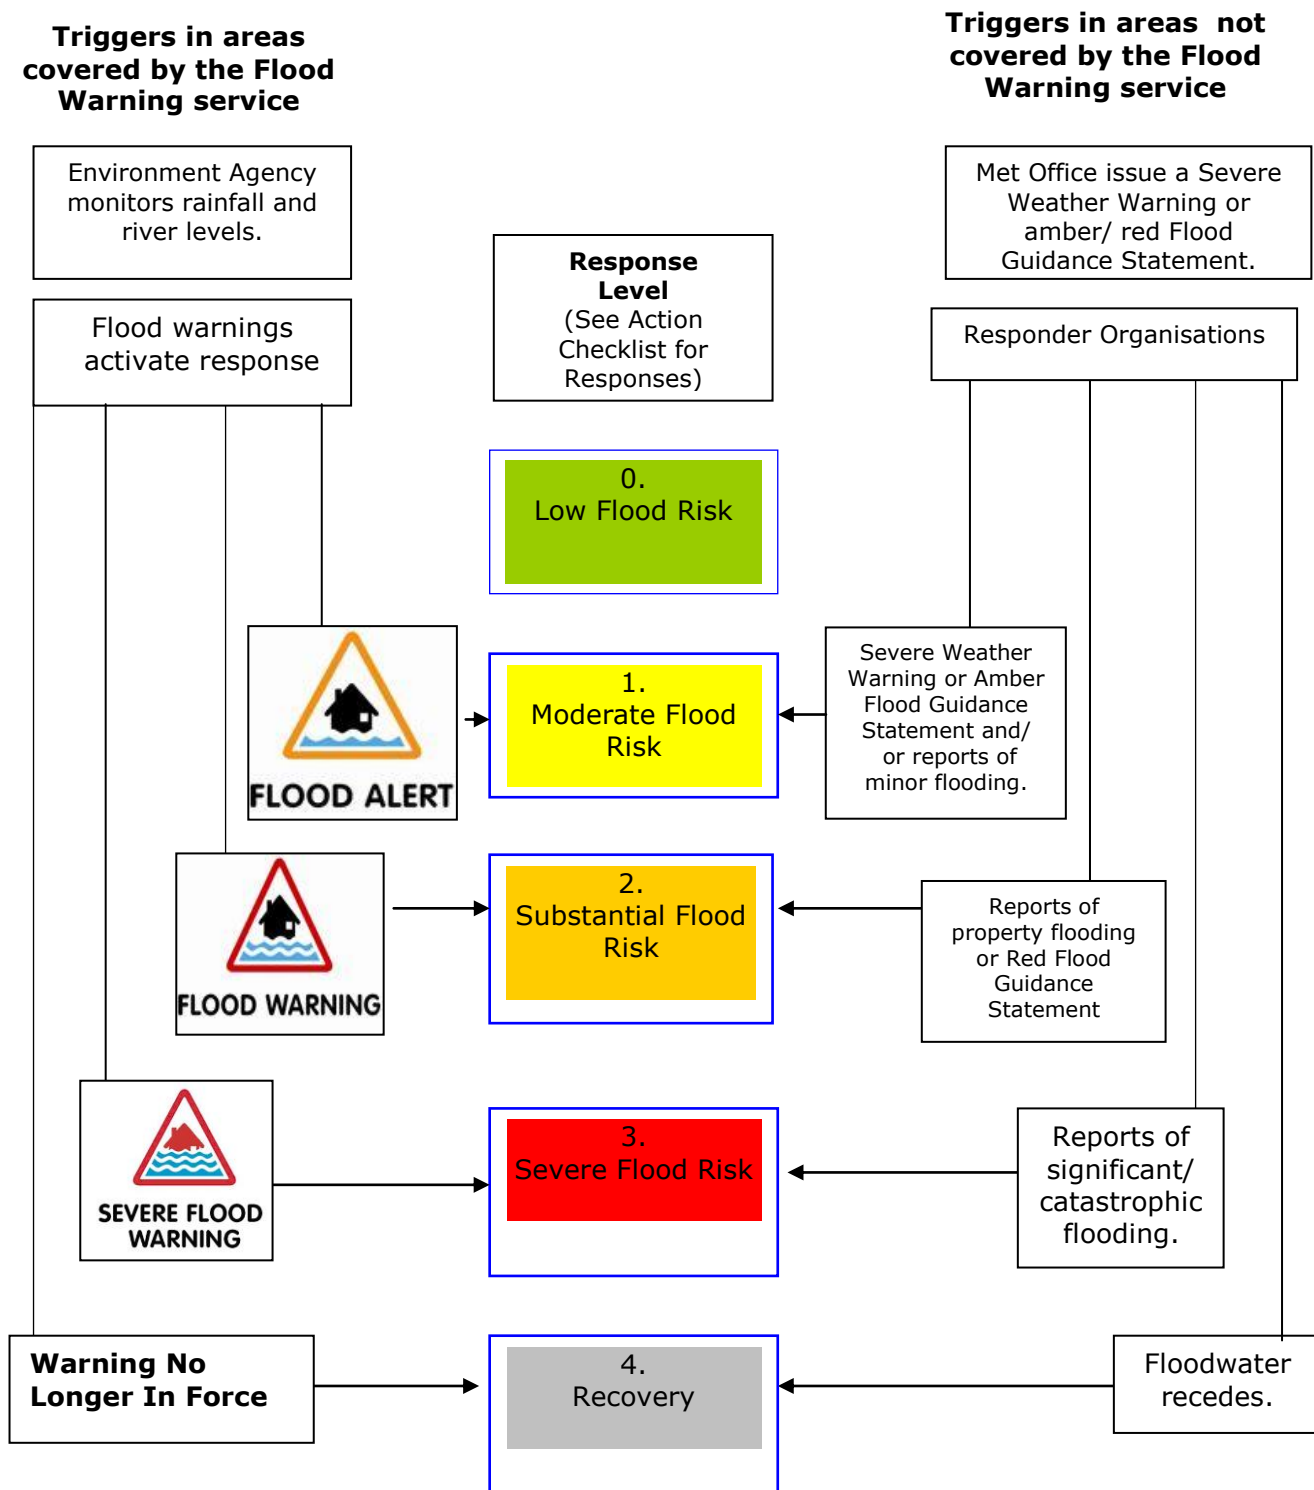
Triggers in areas covered by the Flood Warning service

Triggers in areas not covered by the Flood Warning service

Environment Agency monitors rainfall and river levels.

Met Office issue a Severe Weather Warning or amber/ red Flood Guidance Statement.

Response Level (See Action Checklist for Responses)

Flood warnings activate response

Responder Organisations

0. Low Flood Risk

FLOOD ALERT

1. Moderate Flood Risk

Severe Weather Warning or Amber Flood Guidance Statement and/ or reports of minor flooding.

FLOOD WARNING

2. Substantial Flood Risk

Reports of property flooding or Red Flood Guidance Statement

SEVERE FLOOD WARNING

3. Severe Flood Risk

Reports of significant/ catastrophic flooding.

Warning No Longer In Force

4. Recovery

Floodwater recedes.